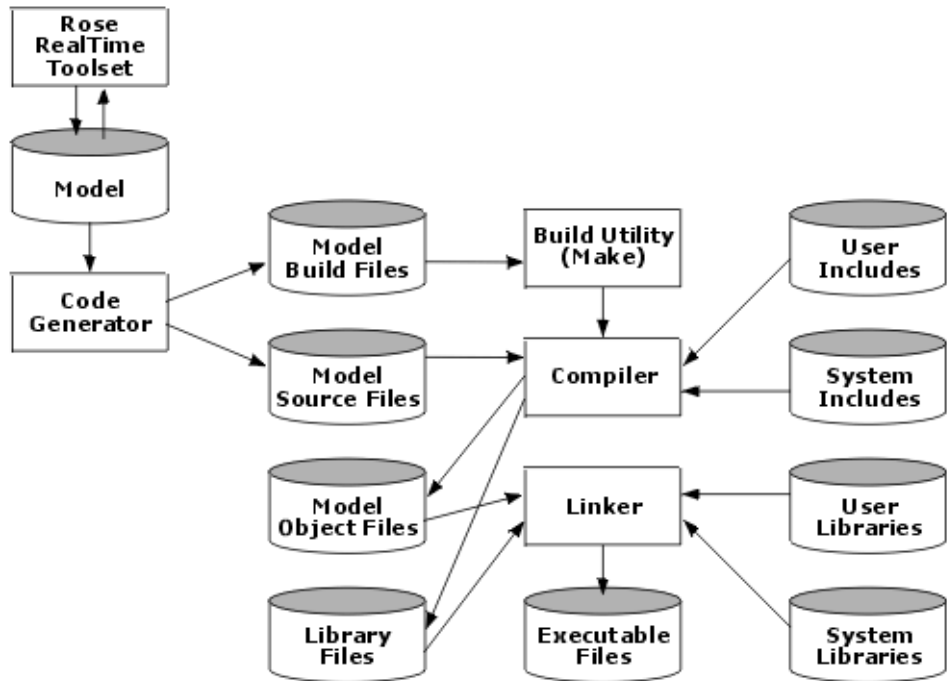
Rose RealTime Toolset

Model

Code Generator

Model Build Files

Model Source Files

Model Object Files

Library Files

Build Utility (Make)

Compiler

Linker

Executable Files

User Includes

System Includes

User Libraries

System Libraries